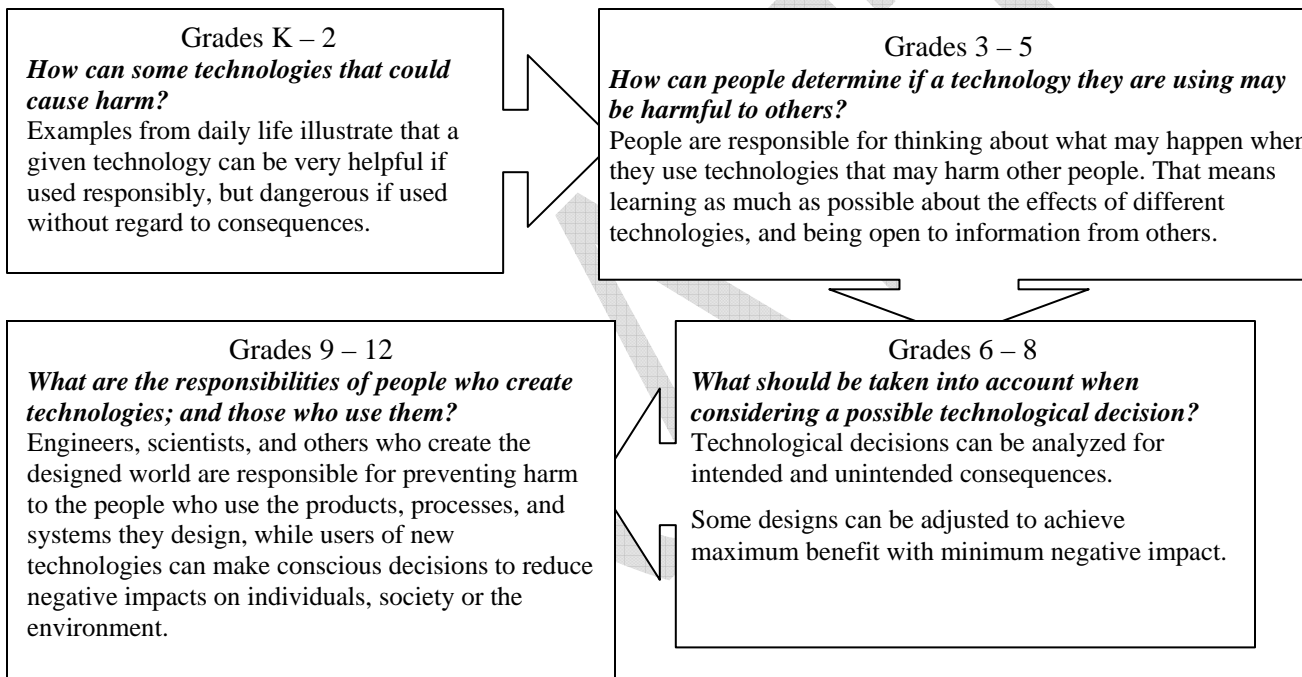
Grades K – 2
*How can some technologies that could cause harm?*
Examples from daily life illustrate that a given technology can be very helpful if used responsibly, but dangerous if used without regard to consequences.

Grades 3 – 5
*How can people determine if a technology they are using may be harmful to others?*
People are responsible for thinking about what may happen when they use technologies that may harm other people. That means learning as much as possible about the effects of different technologies, and being open to information from others.

Grades 6 – 8
*What should be taken into account when considering a possible technological decision?*
Technological decisions can be analyzed for intended and unintended consequences.

Some designs can be adjusted to achieve maximum benefit with minimum negative impact.

Grades 9 – 12
*What are the responsibilities of people who create technologies; and those who use them?*
Engineers, scientists, and others who create the designed world are responsible for preventing harm to the people who use the products, processes, and systems they design, while users of new technologies can make conscious decisions to reduce negative impacts on individuals, society or the environment.